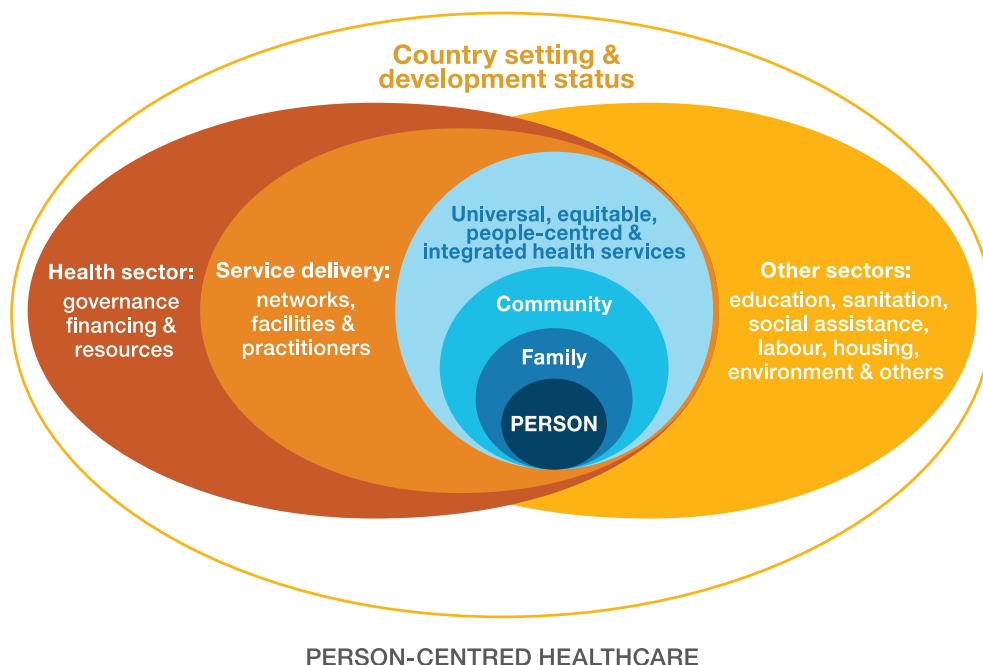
Country setting & development status

Health sector: governance financing & resources

Service delivery: networks, facilities & practitioners

Universal, equitable, people-centred & integrated health services

Community

Family

PERSON

Other sectors: education, sanitation, social assistance, labour, housing, environment & others

PERSON-CENTRED HEALTHCARE